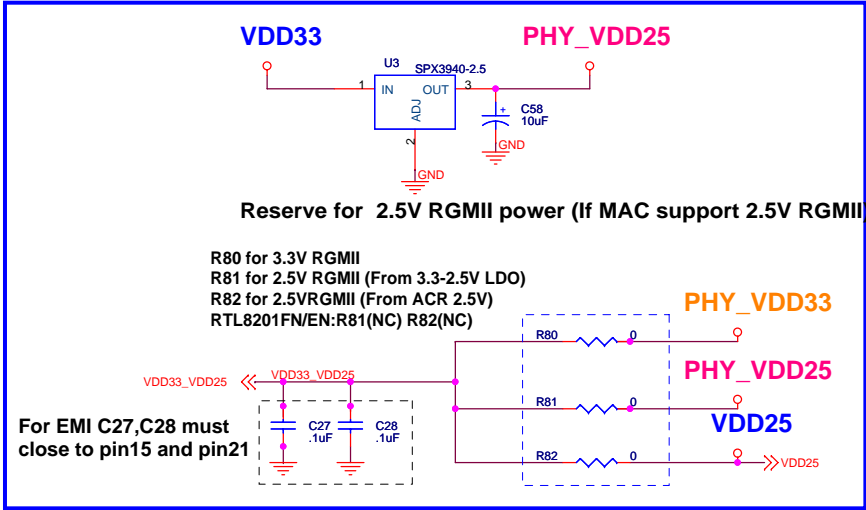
VDD33

PHY_VDD25

U3

SPX3940-2.5

1

IN

OUT

3

ADJ

2

GND

+

C58
10uF

GND

Reserve for 2.5V RGMII power (If MAC support 2.5V RGMII

R80 for 3.3V RGMII
R81 for 2.5V RGMII (From 3.3-2.5V LDO)
R82 for 2.5VRGMII (From ACR 2.5V)
RTL8201FN/EN:R81(NC) R82(NC)

PHY_VDD33

R80

0

VDD33_VDD25

VDD33_VDD25

PHY_VDD25

For EMI C27,C28 must close to pin15 and pin21

C27
.1uF

C28
.1uF

R81

0

VDD25

R82

0

VDD25